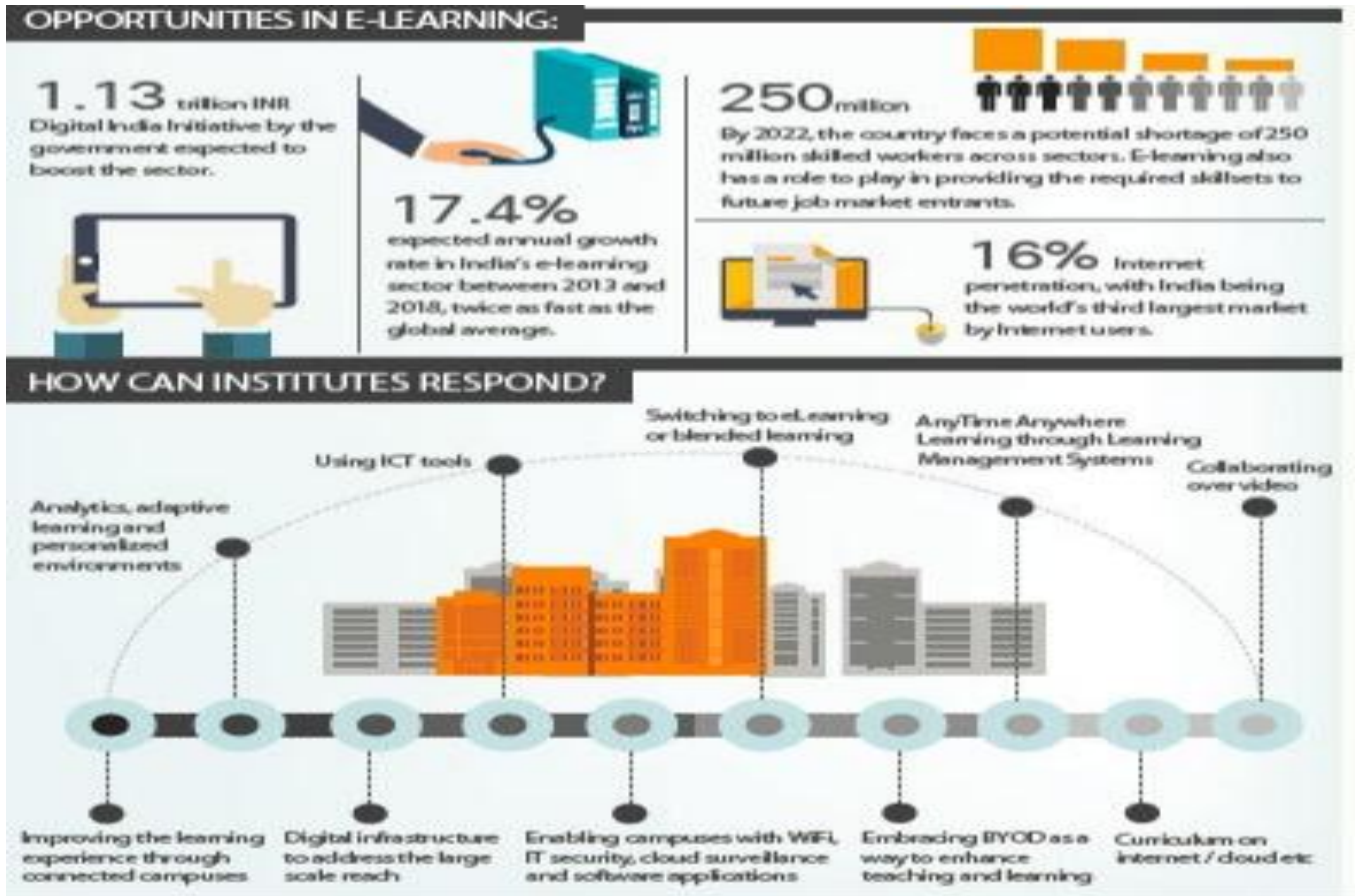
OPPORTUNITIES IN E-LEARNING:

1.13 trillion INR
Digital India Initiative by the government expected to boost the sector.

17.4%
expected annual growth rate in India's e-learning sector between 2013 and 2018, twice as fast as the global average.

250 million
By 2022, the country faces a potential shortage of 250 million skilled workers across sectors. E-learning also has a role to play in providing the required skillsets to future job market entrants.

16% Internet penetration, with India being the world's third largest market by Internet users.

HOW CAN INSTITUTES RESPOND?

Analytics, adaptive learning and personalized environments

Using ICT tools

Switching to eLearning or blended learning

AnyTime Anywhere Learning through Learning Management Systems

Collaborating over video

Improving the learning experience through connected campuses

Digital infrastructure to address the large scale reach

Enabling campuses with WiFi, IT security, cloud surveillance and software applications

Embracing BYOD as a way to enhance teaching and learning

Curriculum on internet / cloud etc